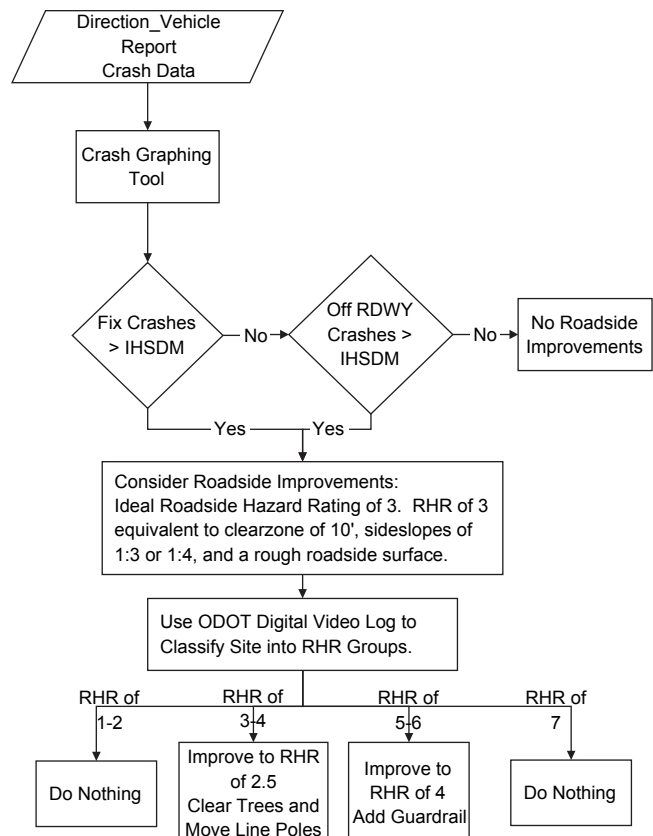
Direction_Vehicle
Report
Crash Data

Crash Graphing Tool

Fix Crashes > IHSDM

No

Off RDWY Crashes > IHSDM

No

No Roadside Improvements

Yes

Yes

Consider Roadside Improvements:
Ideal Roadside Hazard Rating of 3. RHR of 3 equivalent to clearzone of 10', sideslopes of 1:3 or 1:4, and a rough roadside surface.

Use ODOT Digital Video Log to Classify Site into RHR Groups.

RHR of 1-2

RHR of 3-4

RHR of 5-6

RHR of 7

Do Nothing

Improve to RHR of 2.5
Clear Trees and Move Line Poles

Improve to RHR of 4
Add Guardrail

Do Nothing